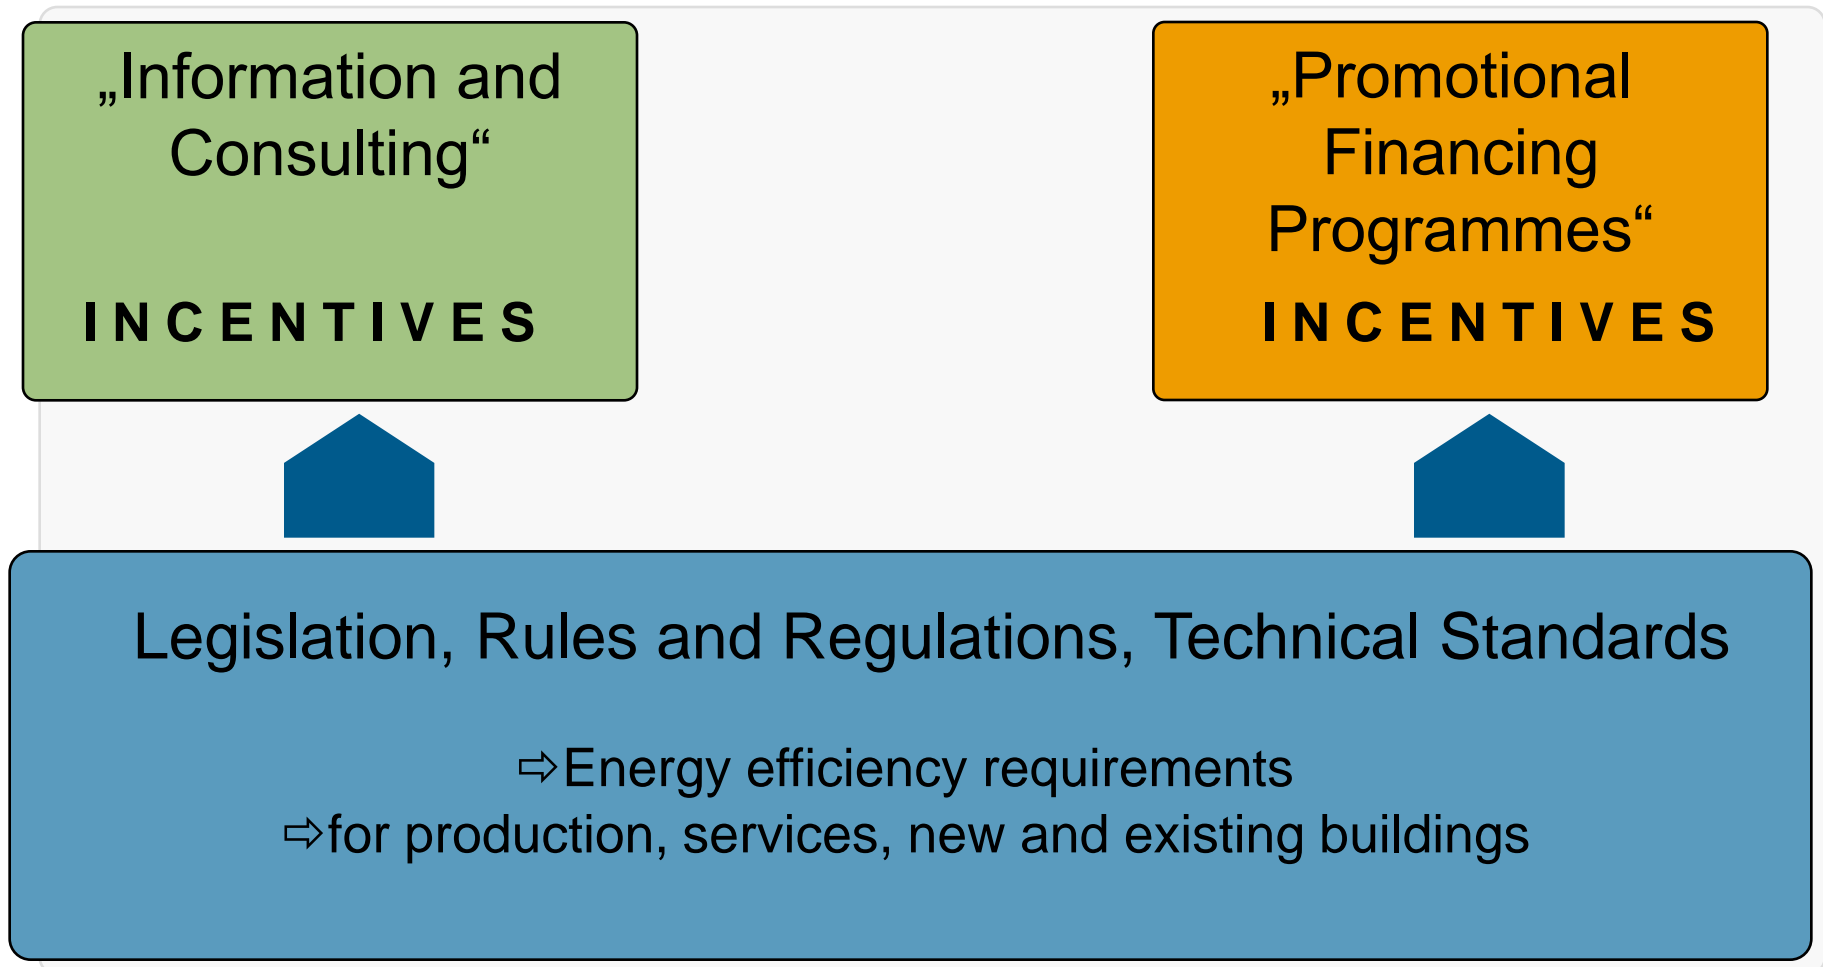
„Information and Consulting“

INCENTIVES

„Promotional Financing Programmes“

INCENTIVES

Legislation, Rules and Regulations, Technical Standards

⇨Energy efficiency requirements
⇨for production, services, new and existing buildings